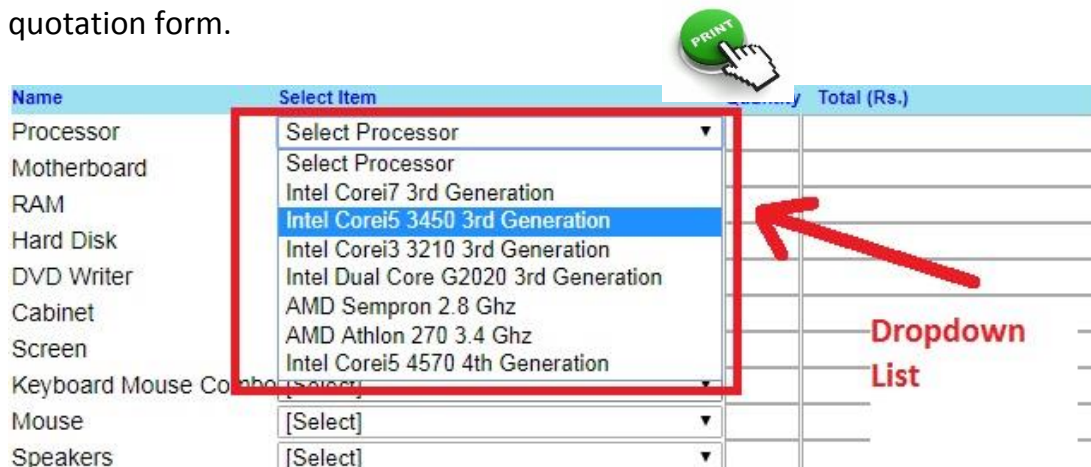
quotation form.

PRINT

| Name | Select Item | Quantity | Total (Rs.) |
|---|---|---|---|
| Processor | Select Processor ▾ | | |
| Motherboard | | | |
| RAM | | | |
| Hard Disk | | | |
| DVD Writer | | | |
| Cabinet | | | |
| Screen | | | |
| Keyboard Mouse Combo | [Select] ▾ | | |
| Mouse | [Select] ▾ | | |
| Speakers | [Select] ▾ | | |

Select Processor
Intel Corei7 3rd Generation
Intel Corei5 3450 3rd Generation
Intel Corei3 3210 3rd Generation
Intel Dual Core G2020 3rd Generation
AMD Sempron 2.8 Ghz
AMD Athlon 270 3.4 Ghz
Intel Corei5 4570 4th Generation

Dropdown List